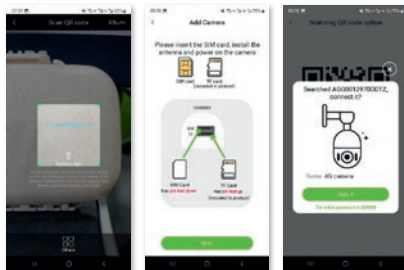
Scan QR code Album

Others

Add Camera

Please insert the SIM card, install the antenna and power on the camera

SIM card

TF card

SIM Card

TF Card

NEXT

Scanning QR code options

Searched AG00012970072, connect it?

Name: 4G camera

Add